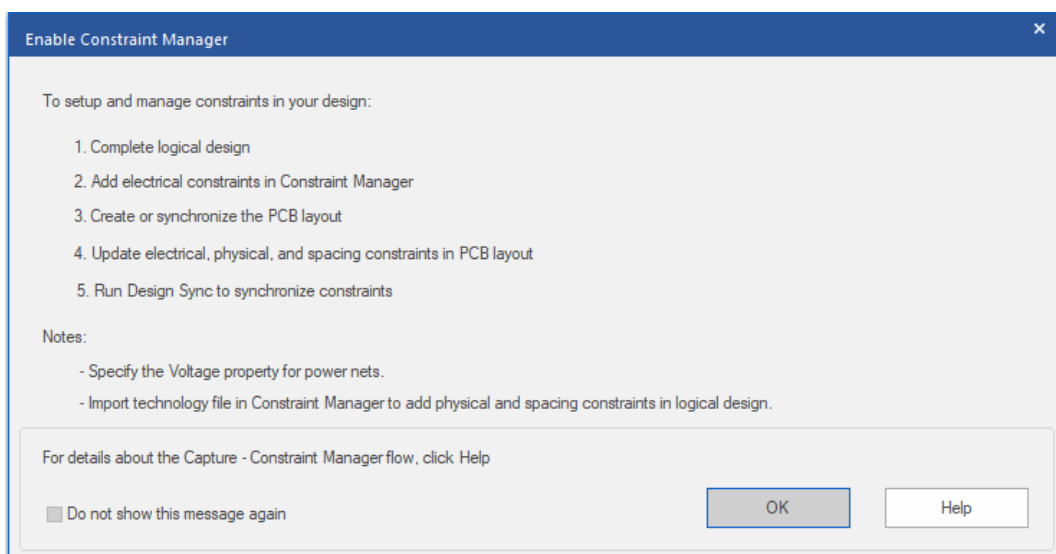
Enable Constraint Manager

×

To setup and manage constraints in your design:

1. Complete logical design

2. Add electrical constraints in Constraint Manager

3. Create or synchronize the PCB layout

4. Update electrical, physical, and spacing constraints in PCB layout

5. Run Design Sync to synchronize constraints

Notes:

- Specify the Voltage property for power nets.

- Import technology file in Constraint Manager to add physical and spacing constraints in logical design.

For details about the Capture - Constraint Manager flow, click Help

Do not show this message again

OK

Help